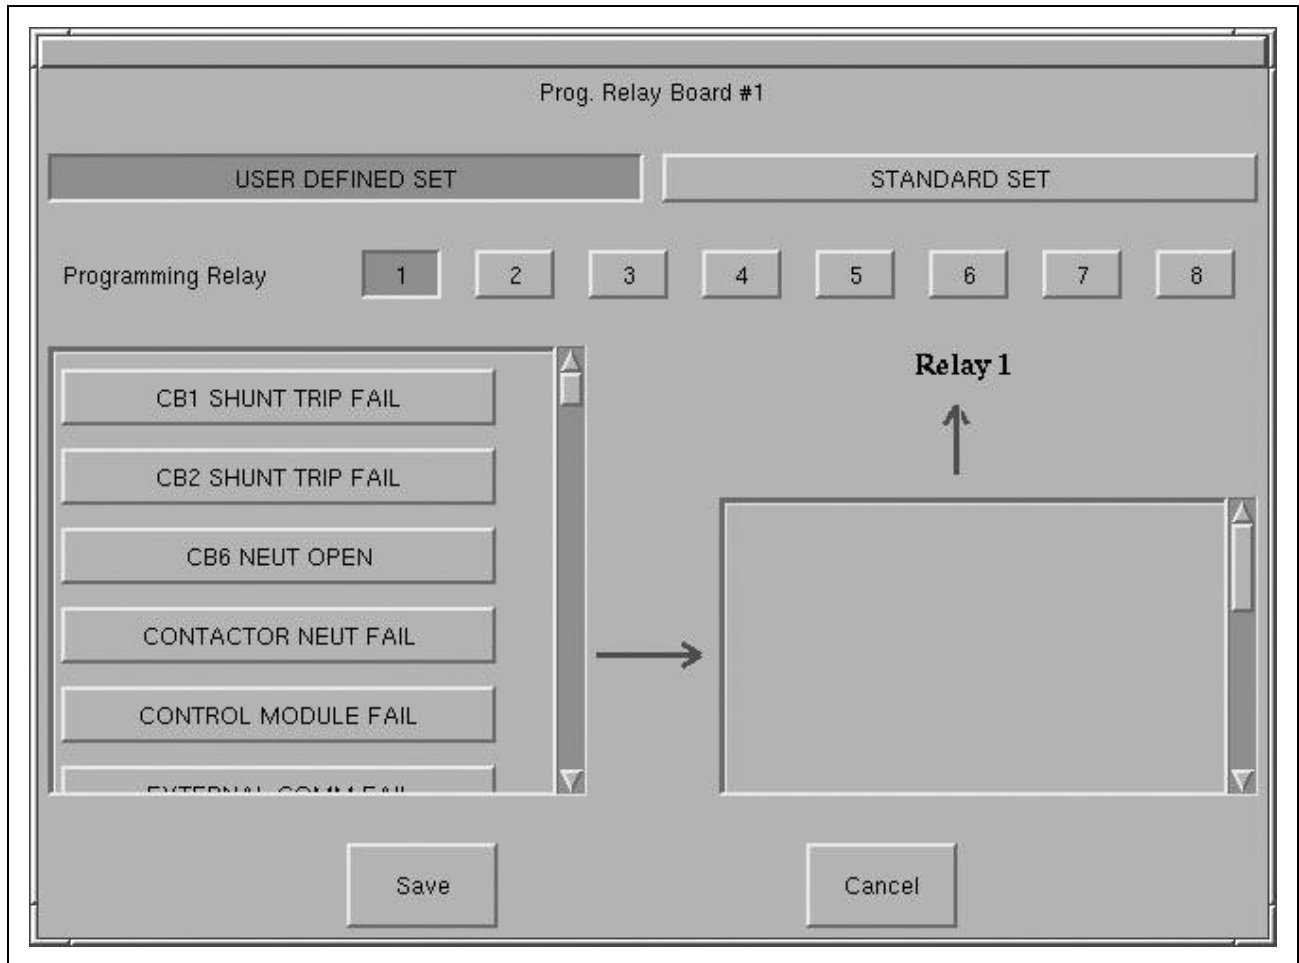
Prog. Relay Board #1

USER DEFINED SET

STANDARD SET

Programming Relay

1 2 3 4 5 6 7 8

CB1 SHUNT TRIP FAIL

CB2 SHUNT TRIP FAIL

CB6 NEUT OPEN

CONTACTOR NEUT FAIL

CONTROL MODULE FAIL

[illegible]

Relay 1

Save

Cancel